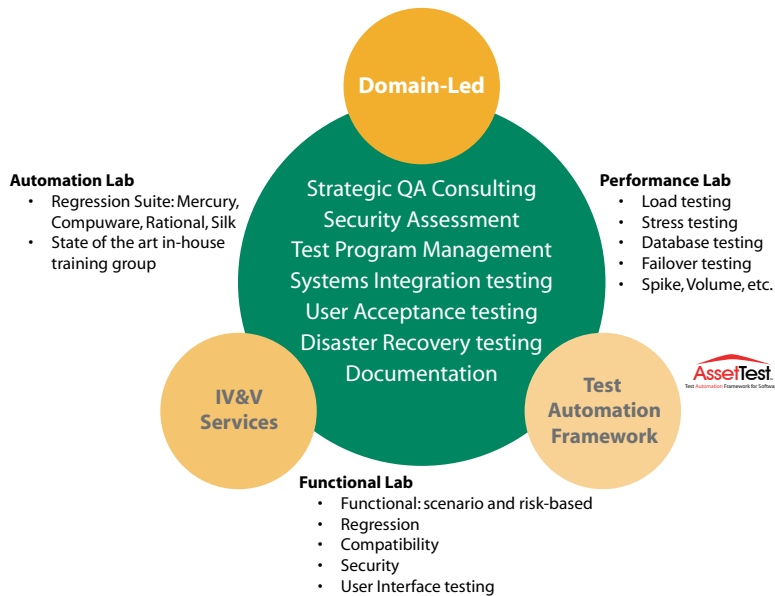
Domain-Led

Automation Lab
• Regression Suite: Mercury, Compuware, Rational, Silk
• State of the art in-house training group

Strategic QA Consulting
Security Assessment
Test Program Management
Systems Integration testing
User Acceptance testing
Disaster Recovery testing
Documentation

Performance Lab
• Load testing
• Stress testing
• Database testing
• Failover testing
• Spike, Volume, etc.

AssetTest
Test Automation Framework for Software

IV&V Services

Test Automation Framework

Functional Lab
• Functional: scenario and risk-based
• Regression
• Compatibility
• Security
• User Interface testing